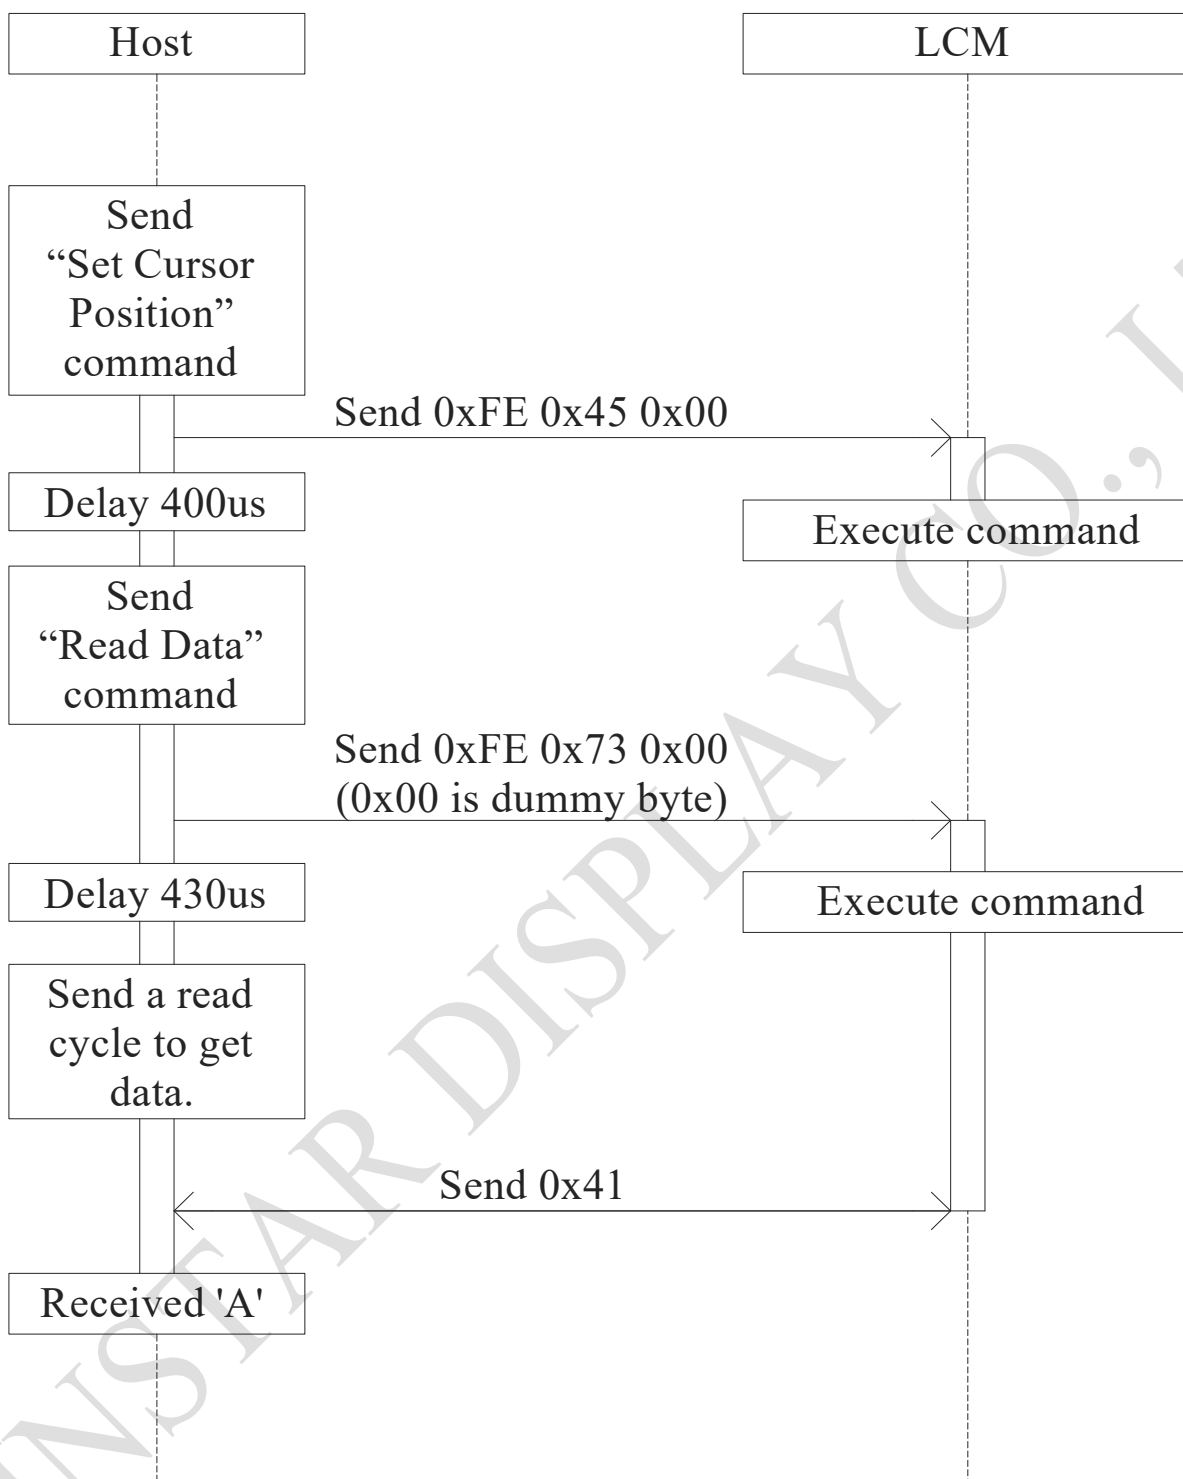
Host

LCM

Send "Set Cursor Position" command

Send 0xFE 0x45 0x00

Delay 400us

Execute command

Send "Read Data" command

Send 0xFE 0x73 0x00 (0x00 is dummy byte)

Delay 430us

Execute command

Send a read cycle to get data.

Send 0x41

Received 'A'

NSTAR DISPLAY CO., L